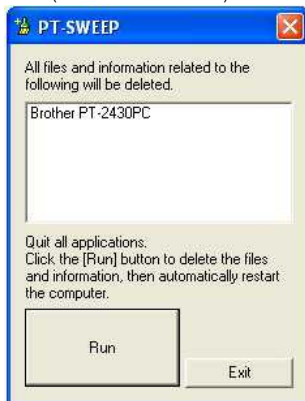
PT-SWEEP

All files and information related to the following will be deleted.

Brother PT-2430PC

Quit all applications.
Click the [Run] button to delete the files and information, then automatically restart the computer.

Run

Exit